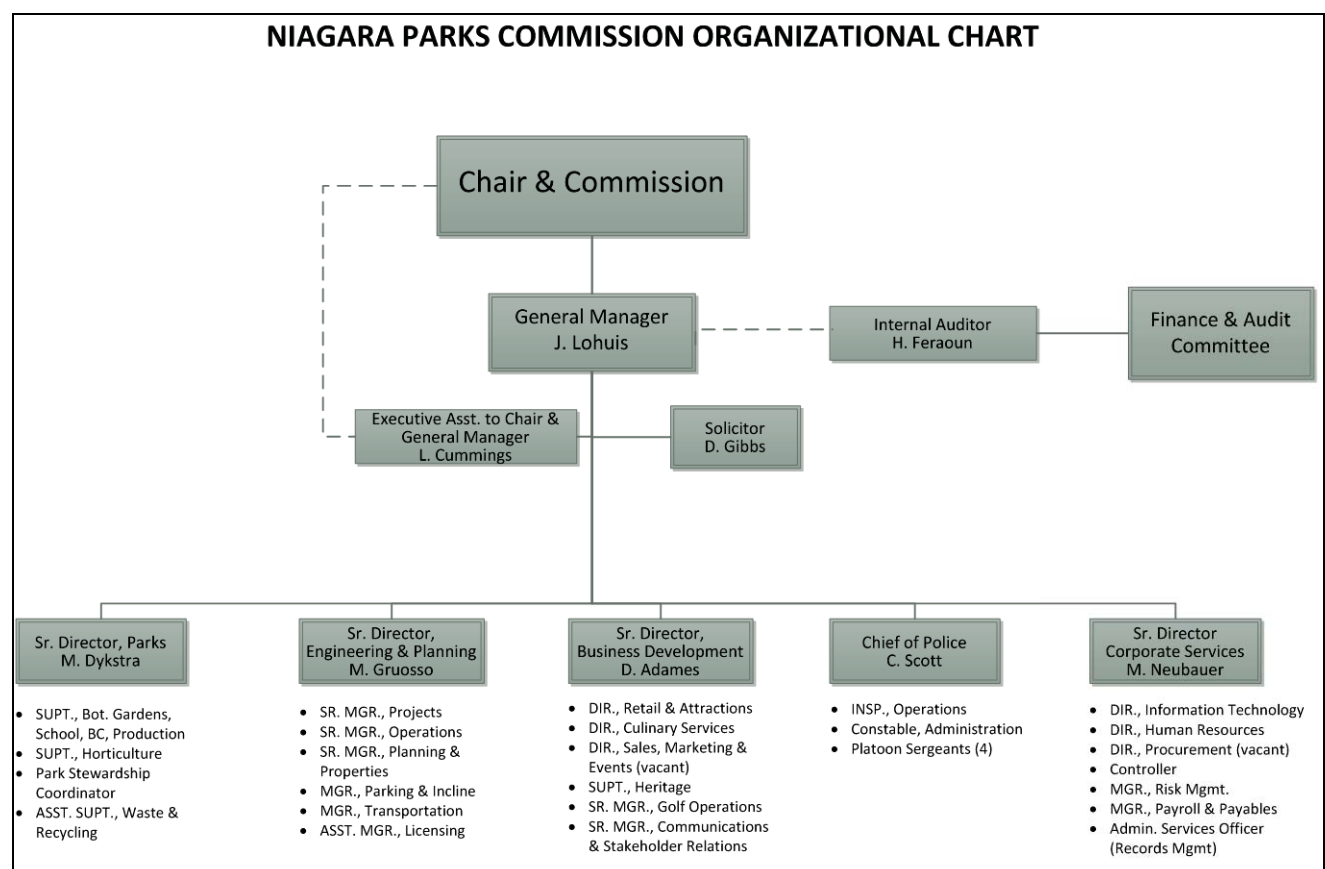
NIAGARA PARKS COMMISSION ORGANIZATIONAL CHART

Chair & Commission

General Manager
J. Lohuis

Internal Auditor
H. Feraoun

Finance & Audit Committee

Executive Asst. to Chair & General Manager
L. Cummings

Solicitor
D. Gibbs

Sr. Director, Parks
M. Dykstra

- SUPT., Bot. Gardens, School, BC, Production
- SUPT., Horticulture
- Park Stewardship Coordinator
- ASST. SUPT., Waste & Recycling

Sr. Director, Engineering & Planning
M. Gruosso

- SR. MGR., Projects
- SR. MGR., Operations
- SR. MGR., Planning & Properties
- MGR., Parking & Incline
- MGR., Transportation
- ASST. MGR., Licensing

Sr. Director, Business Development
D. Adames

- DIR., Retail & Attractions
- DIR., Culinary Services
- DIR., Sales, Marketing & Events (vacant)
- SUPT., Heritage
- SR. MGR., Golf Operations
- SR. MGR., Communications & Stakeholder Relations

Chief of Police
C. Scott

- INSP., Operations
- Constable, Administration
- Platoon Sergeants (4)

Sr. Director Corporate Services
M. Neubauer

- DIR., Information Technology
- DIR., Human Resources
- DIR., Procurement (vacant)
- Controller
- MGR., Risk Mgmt.
- MGR., Payroll & Payables
- Admin. Services Officer (Records Mgmt)